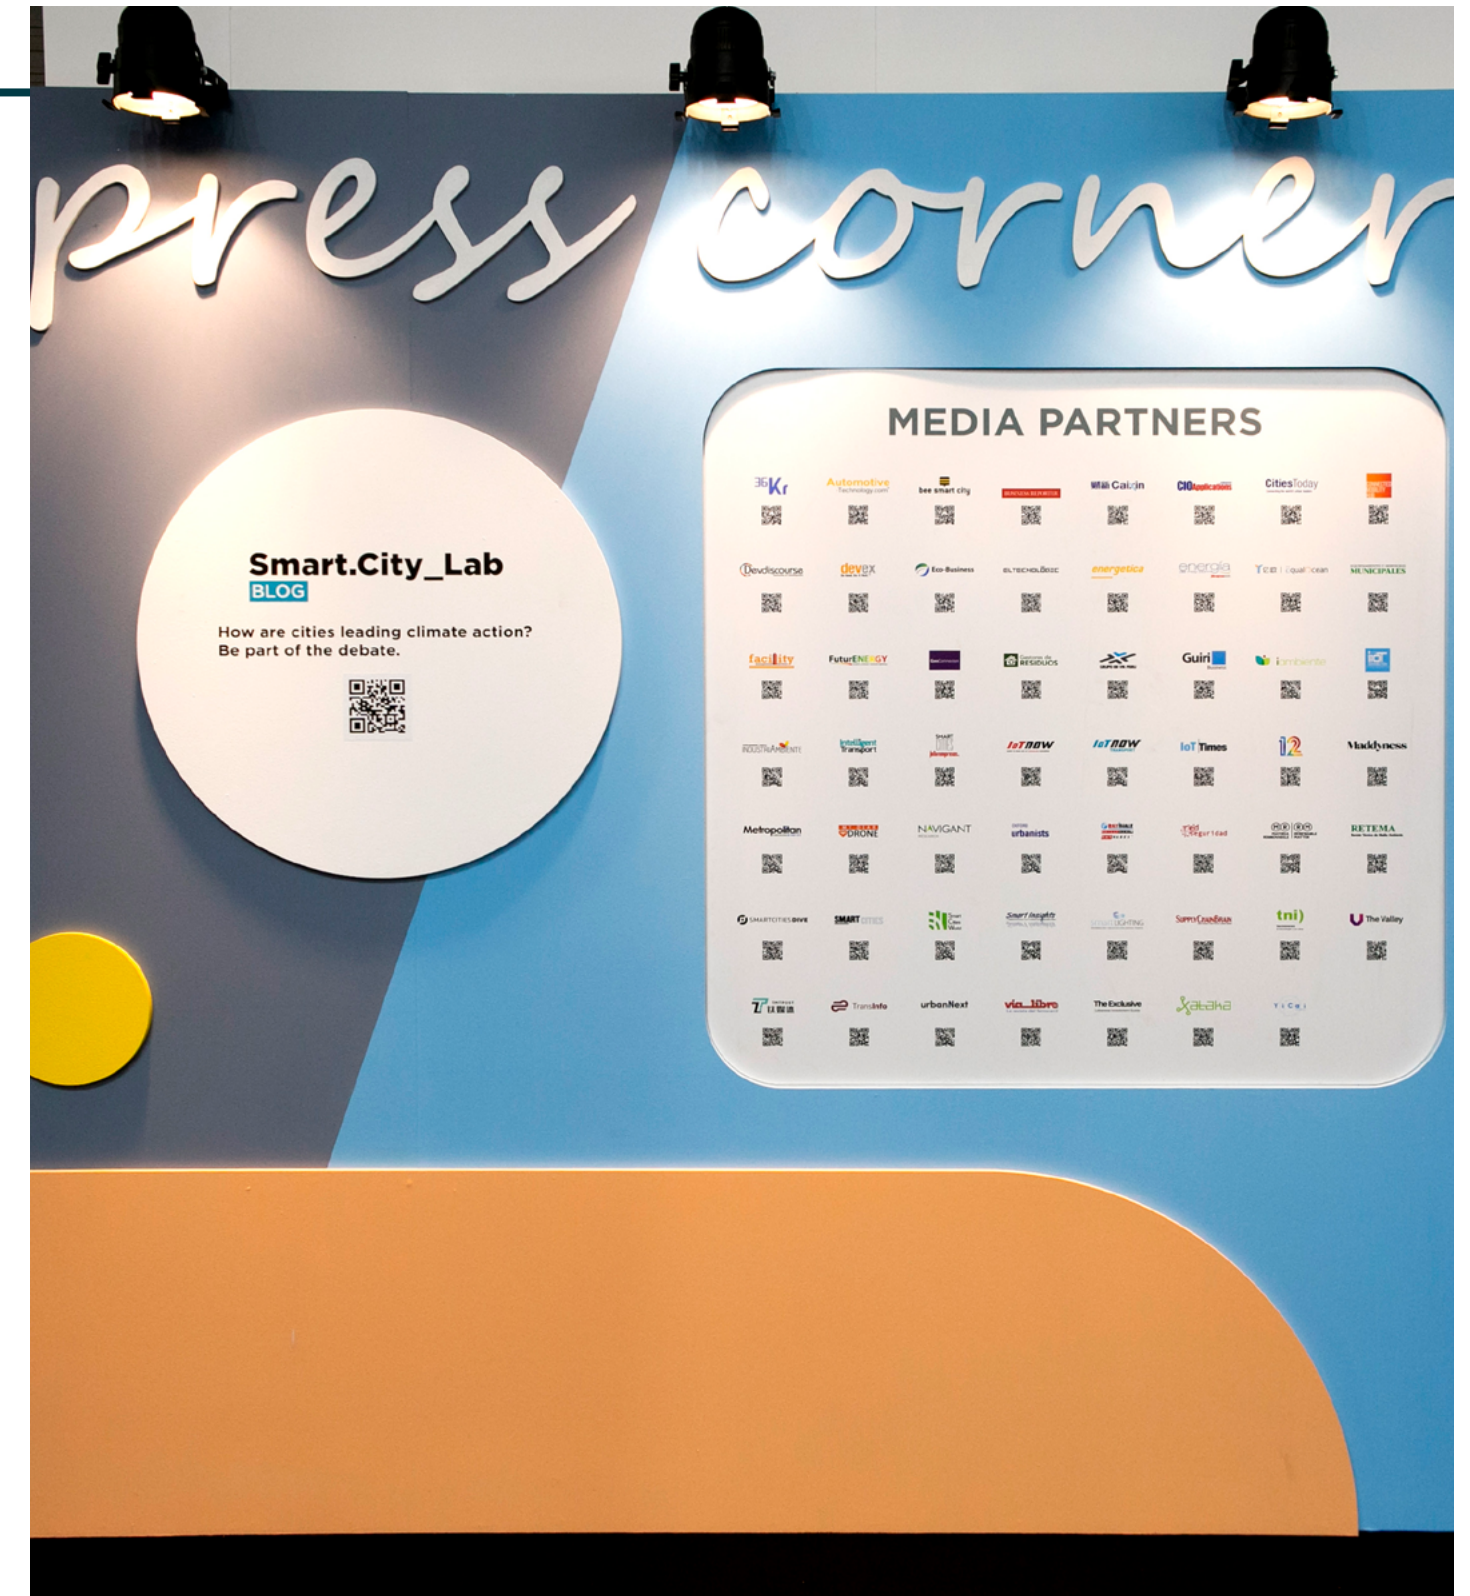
press corner

Smart.City_Lab
BLOG
How are cities leading climate action?
Be part of the debate.

MEDIA PARTNERS

36Kr
Automotive Technology.com
bee smart city
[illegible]
Caixin
CIOApplications
CitiesToday
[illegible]

Devdiscourse
devex
Eco-Business
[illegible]
energetica
energía
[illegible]
MUNICIPALES

facility
FuturENERGY
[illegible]
Gestores de RESIDUOS
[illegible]
Guiri
iambiente
IoT

INDUSTRIAMBIENTE
Intelligent Transport
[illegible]
IoTNOW
IoTNOW
IoT Times
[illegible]
Maddyness

Metropolitan
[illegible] DRONE
NAVIGANT
urbanists
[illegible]
Red Seguridad
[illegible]
RETEMA

SMARTCITIESDIVE
SMART CITIES
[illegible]
Smart Insights
SMART LIGHTING
SupplyChainBrain
tni
The Valley

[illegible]
TransInfo
urbanNext
vía libre
The Exclusive
Xataka
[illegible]